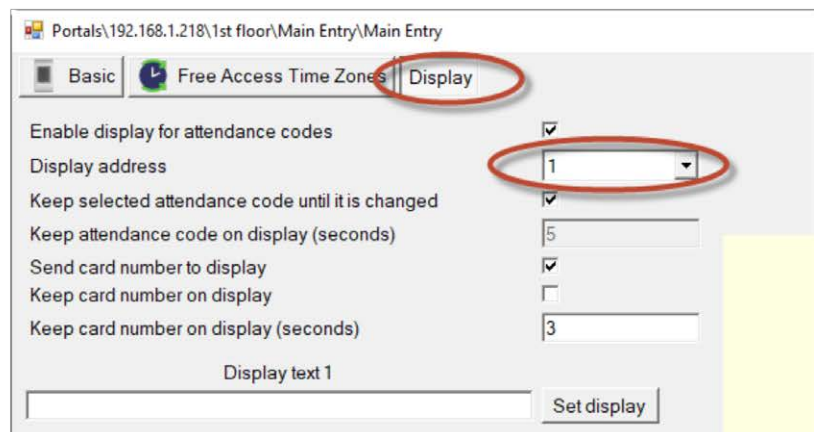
Portals\192.168.1.218\1st floor\Main Entry\Main Entry

Basic | Free Access Time Zones | Display

Enable display for attendance codes

Display address 1

Keep selected attendance code until it is changed

Keep attendance code on display (seconds) 5

Send card number to display

Keep card number on display

Keep card number on display (seconds) 3

Display text 1

Set display